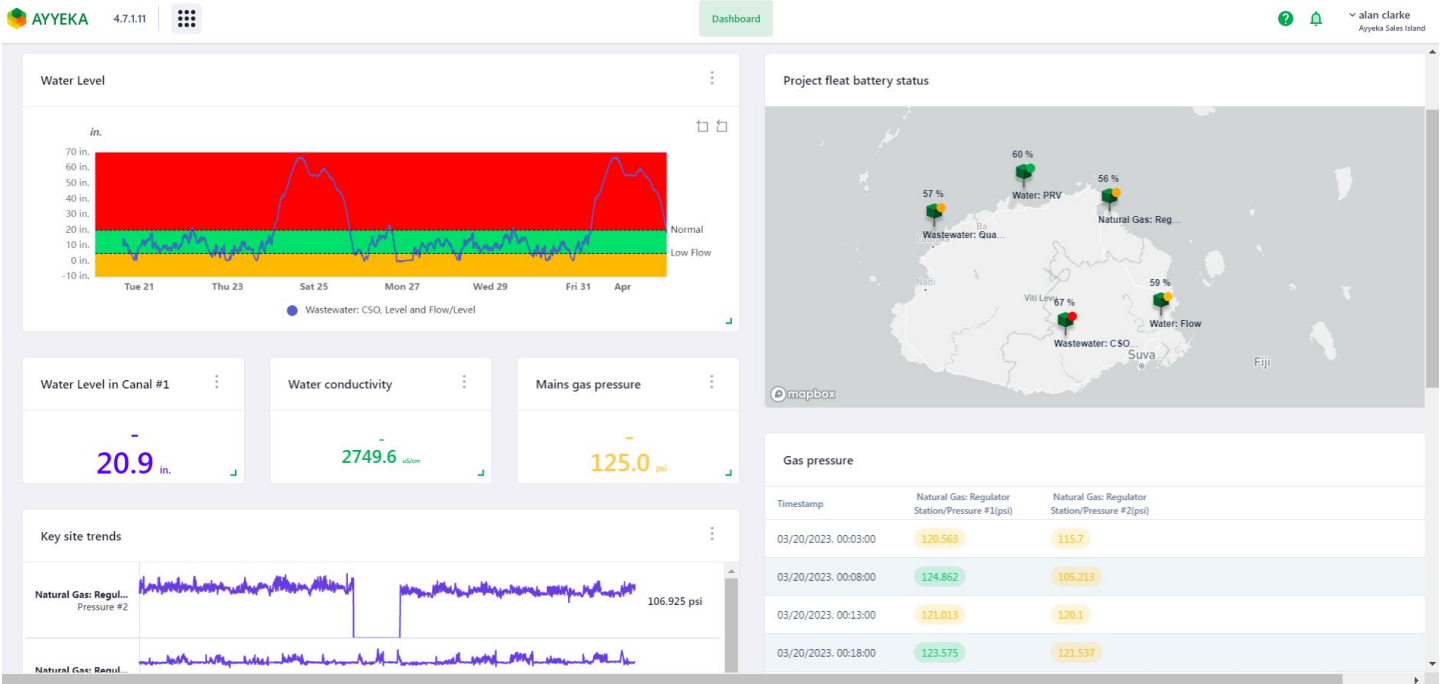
AYYEKA 4.7.1.11

Dashboard

alan clarke
Ayyeka Sales Island

Water Level

in.

70 in.
60 in.
50 in.
40 in.
30 in.
20 in.
10 in.
0 in.
-10 in.

Normal
Low Flow

Tue 21 Thu 23 Sat 25 Mon 27 Wed 29 Fri 31 Apr

Wastewater: CSO, Level and Flow/Level

Project fleat battery status

60 %
Water: PRV
57 %
Wastewater: Qua...
56 %
Natural Gas: Reg...
59 %
Water: Flow
67 %
Wastewater: CSO...
Nadi
Viti Levu
Suva
Fiji
mapbox

Water Level in Canal #1

-
20.9 in.

Water conductivity

-
2749.6 uS/cm

Mains gas pressure

-
125.0 psi

Gas pressure

| Timestamp | Natural Gas: Regulator Station/Pressure #1(psi) | Natural Gas: Regulator Station/Pressure #2(psi) |
|---|---|---|
| 03/20/2023, 00:03:00 | 120.563 | 115.7 |
| 03/20/2023, 00:08:00 | 124.862 | 105.213 |
| 03/20/2023, 00:13:00 | 121.013 | 120.1 |
| 03/20/2023, 00:18:00 | 123.575 | 121.537 |

Key site trends

Natural Gas: Regul...
Pressure #2
106.925 psi

Natural Gas: Regul...